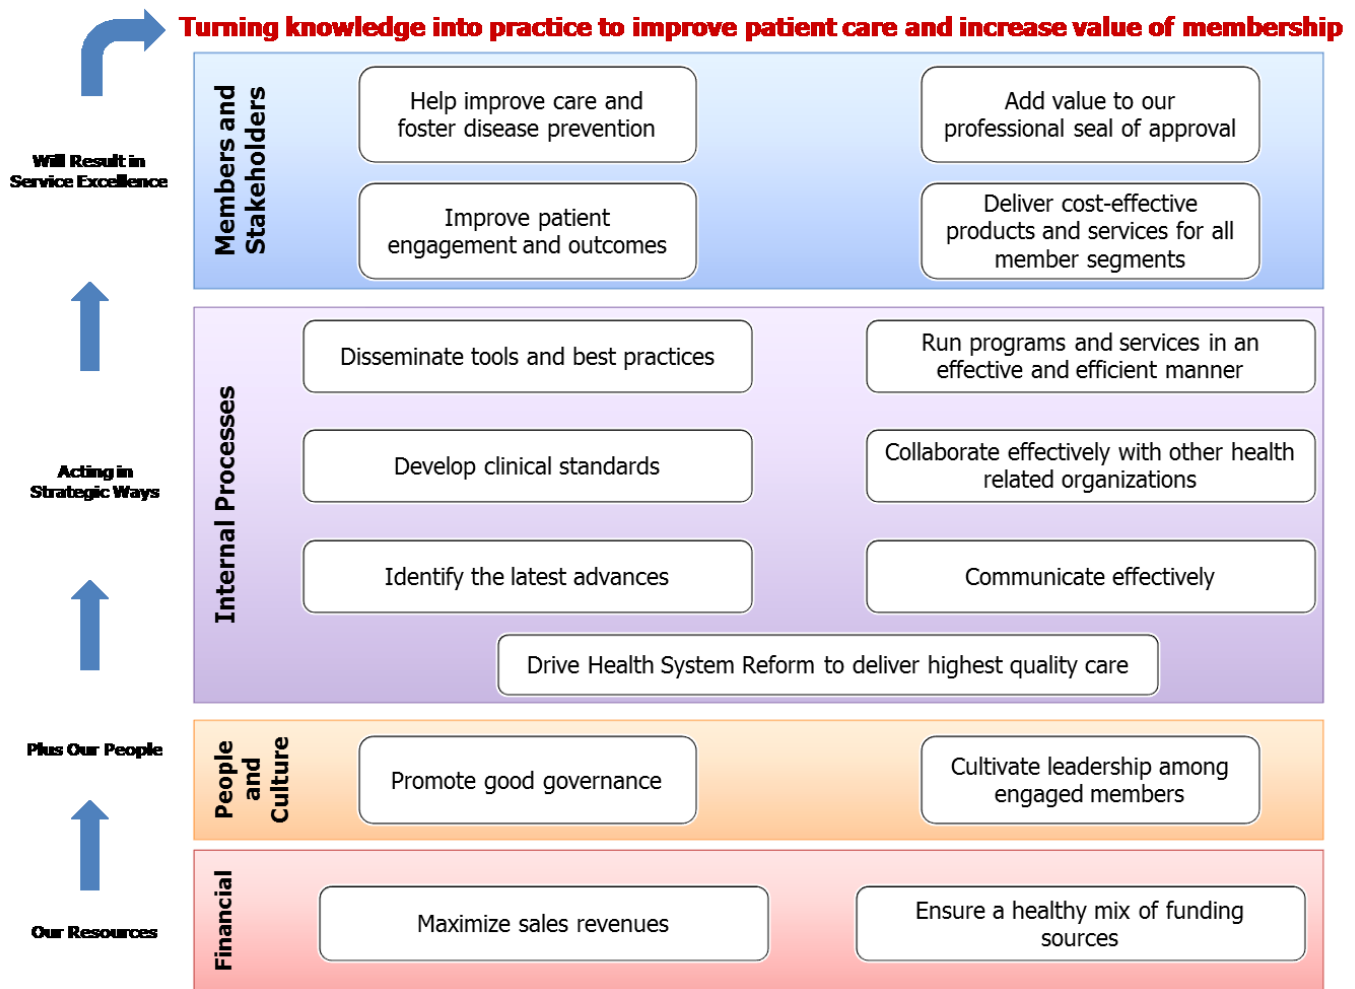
Turning knowledge into practice to improve patient care and increase value of membership

Will Result in Service Excellence

Members and Stakeholders

Help improve care and foster disease prevention

Add value to our professional seal of approval

Improve patient engagement and outcomes

Deliver cost-effective products and services for all member segments

Acting in Strategic Ways

Internal Processes

Disseminate tools and best practices

Run programs and services in an effective and efficient manner

Develop clinical standards

Collaborate effectively with other health related organizations

Identify the latest advances

Communicate effectively

Drive Health System Reform to deliver highest quality care

Plus Our People

People and Culture

Promote good governance

Cultivate leadership among engaged members

Our Resources

Financial

Maximize sales revenues

Ensure a healthy mix of funding sources